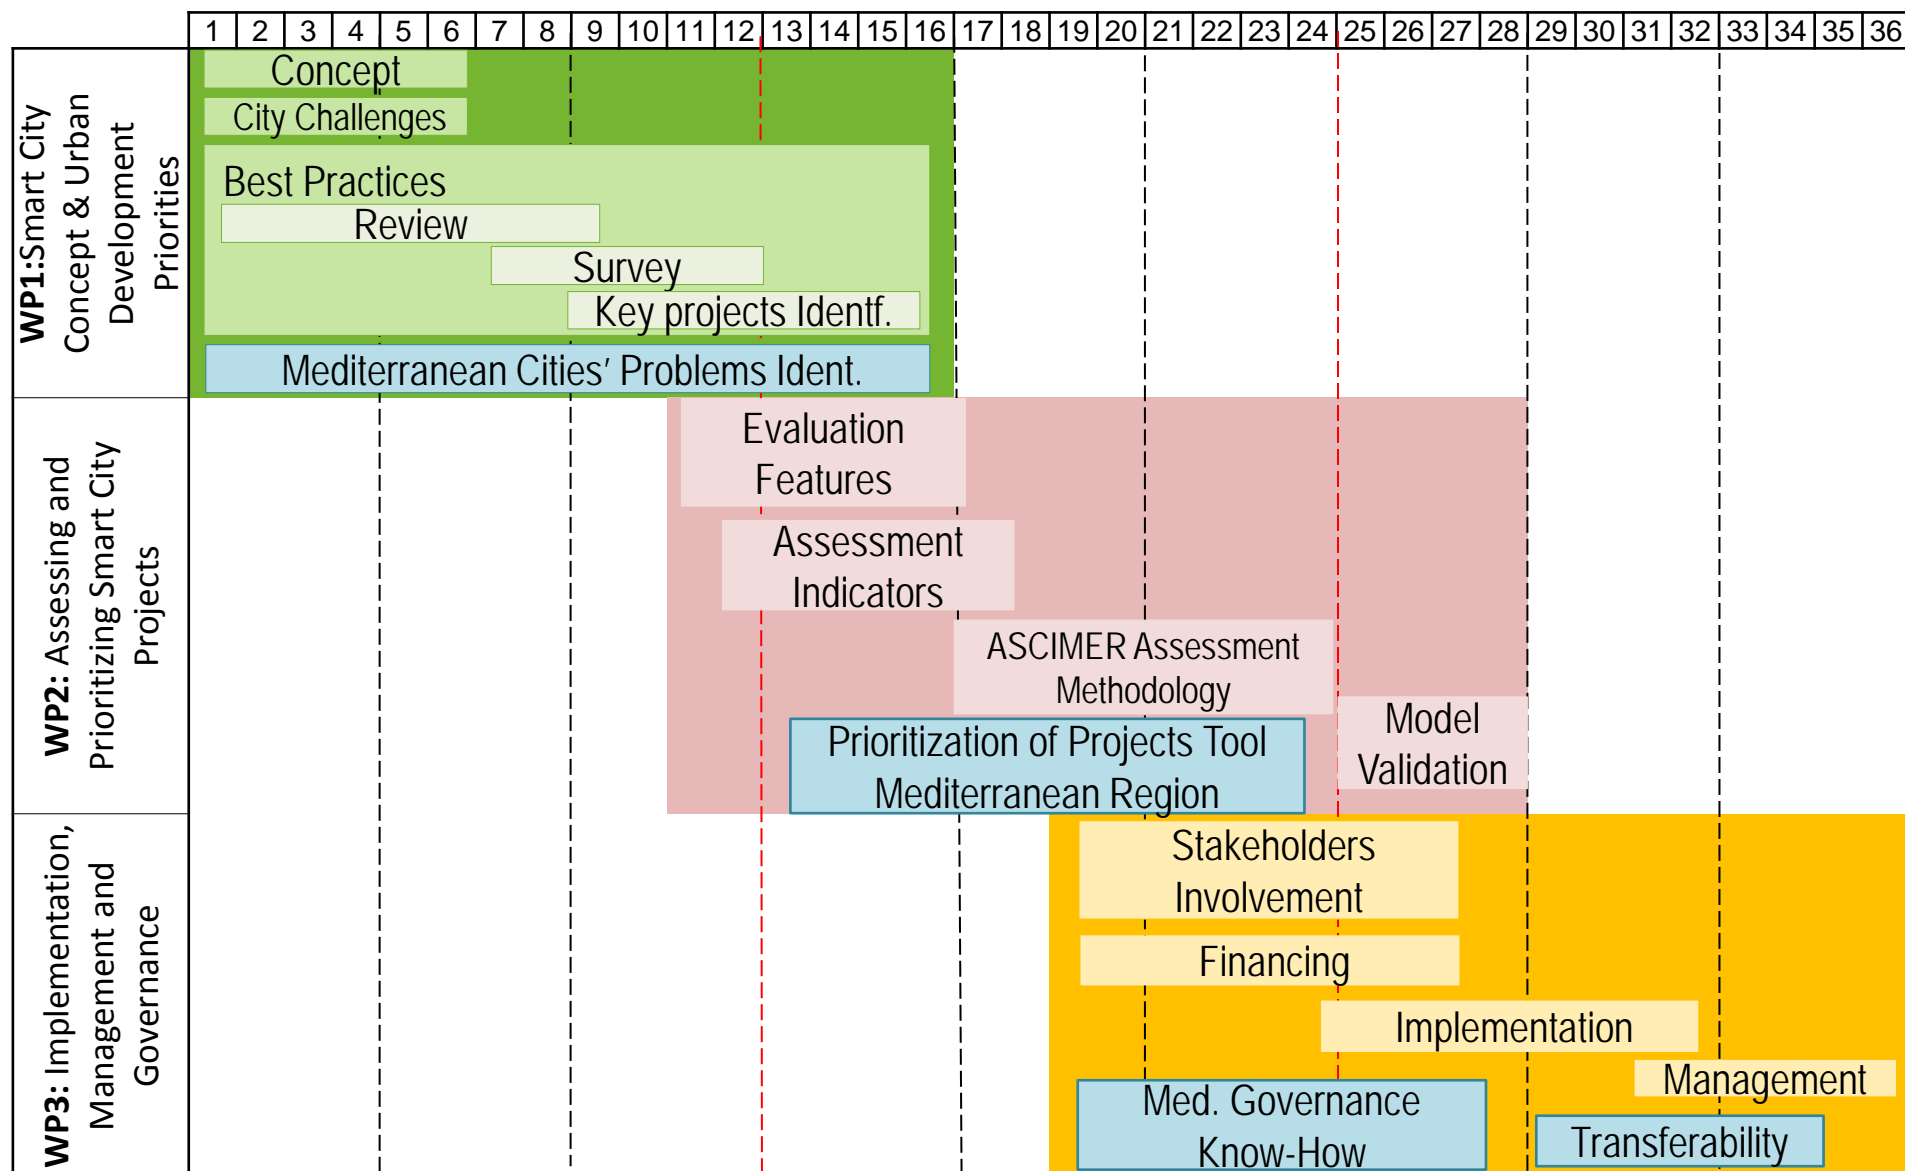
| 1 | 2 | 3 | 4 | 5 | 6 | 7 | 8 | 9 | 10 | 11 | 12 | 13 | 14 | 15 | 16 | 17 | 18 | 19 | 20 | 21 | 22 | 23 | 24 | 25 | 26 | 27 | 28 | 29 | 30 | 31 | 32 | 33 | 34 | 35 | 36 |
|---|---|---|---|---|---|---|---|---|---|---|---|---|---|---|---|---|---|---|---|---|---|---|---|---|---|---|---|---|---|---|---|---|---|---|---|

WP1:Smart City Concept & Urban Development Priorities

Concept

City Challenges

Best Practices

Review

Survey

Key projects Identf.

Mediterranean Cities' Problems Ident.

WP2: Assessing and Prioritizing Smart City Projects

Evaluation Features

Assessment Indicators

ASCIMER Assessment Methodology

Prioritization of Projects Tool Mediterranean Region

Model Validation

WP3: Implementation, Management and Governance

Stakeholders Involvement

Financing

Implementation

Management

Med. Governance Know-How

Transferability